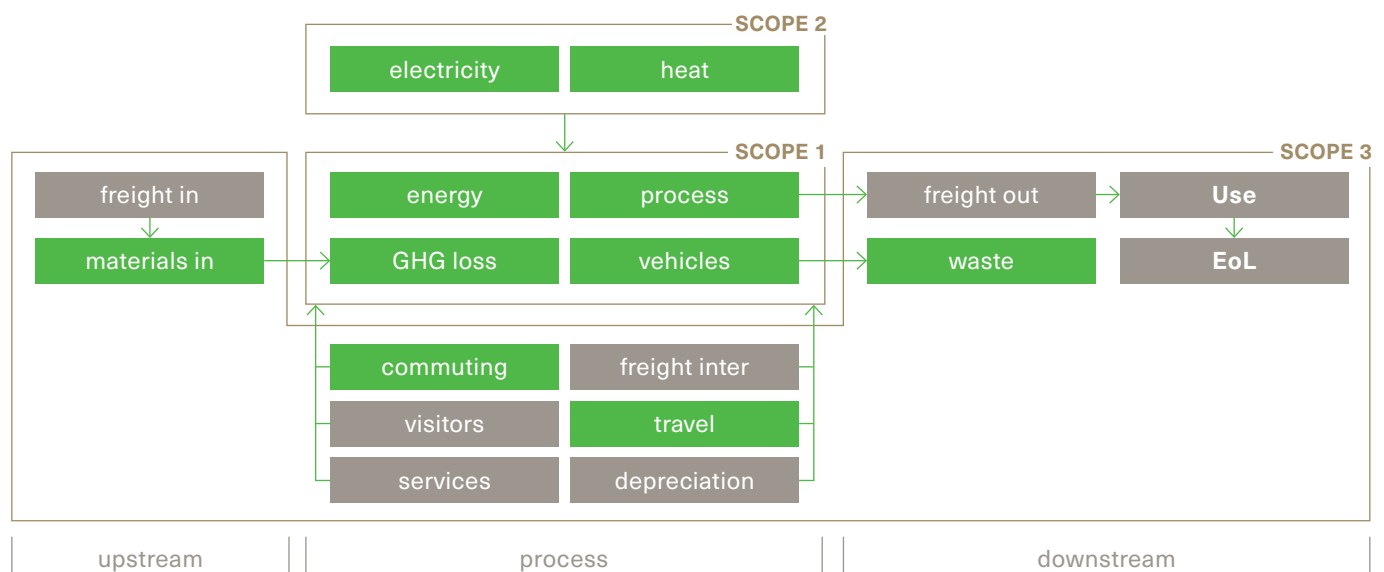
SCOPE 2
electricity
heat
SCOPE 1
energy
process
GHG loss
vehicles
SCOPE 3
freight in
materials in
freight out
Use
waste
EoL
commuting
freight inter
visitors
travel
services
depreciation
upstream
process
downstream